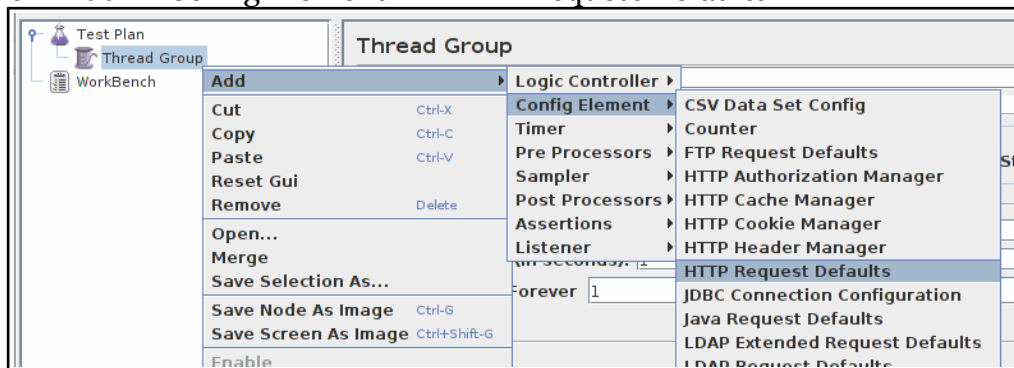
Test Plan
Thread Group
WorkBench

Thread Group

Add
Cut Ctrl-X
Copy Ctrl-C
Paste Ctrl-V
Reset Gui
Remove Delete
Open...
Merge
Save Selection As...
Save Node As Image Ctrl-G
Save Screen As Image Ctrl+Shift-G
Enable

Logic Controller
Config Element
Timer
Pre Processors
Sampler
Post Processors
Assertions
Listener

CSV Data Set Config
Counter
FTP Request Defaults
HTTP Authorization Manager
HTTP Cache Manager
HTTP Cookie Manager
HTTP Header Manager
HTTP Request Defaults
JDBC Connection Configuration
Java Request Defaults
LDAP Extended Request Defaults
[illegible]

(in seconds): 1
Forever 1